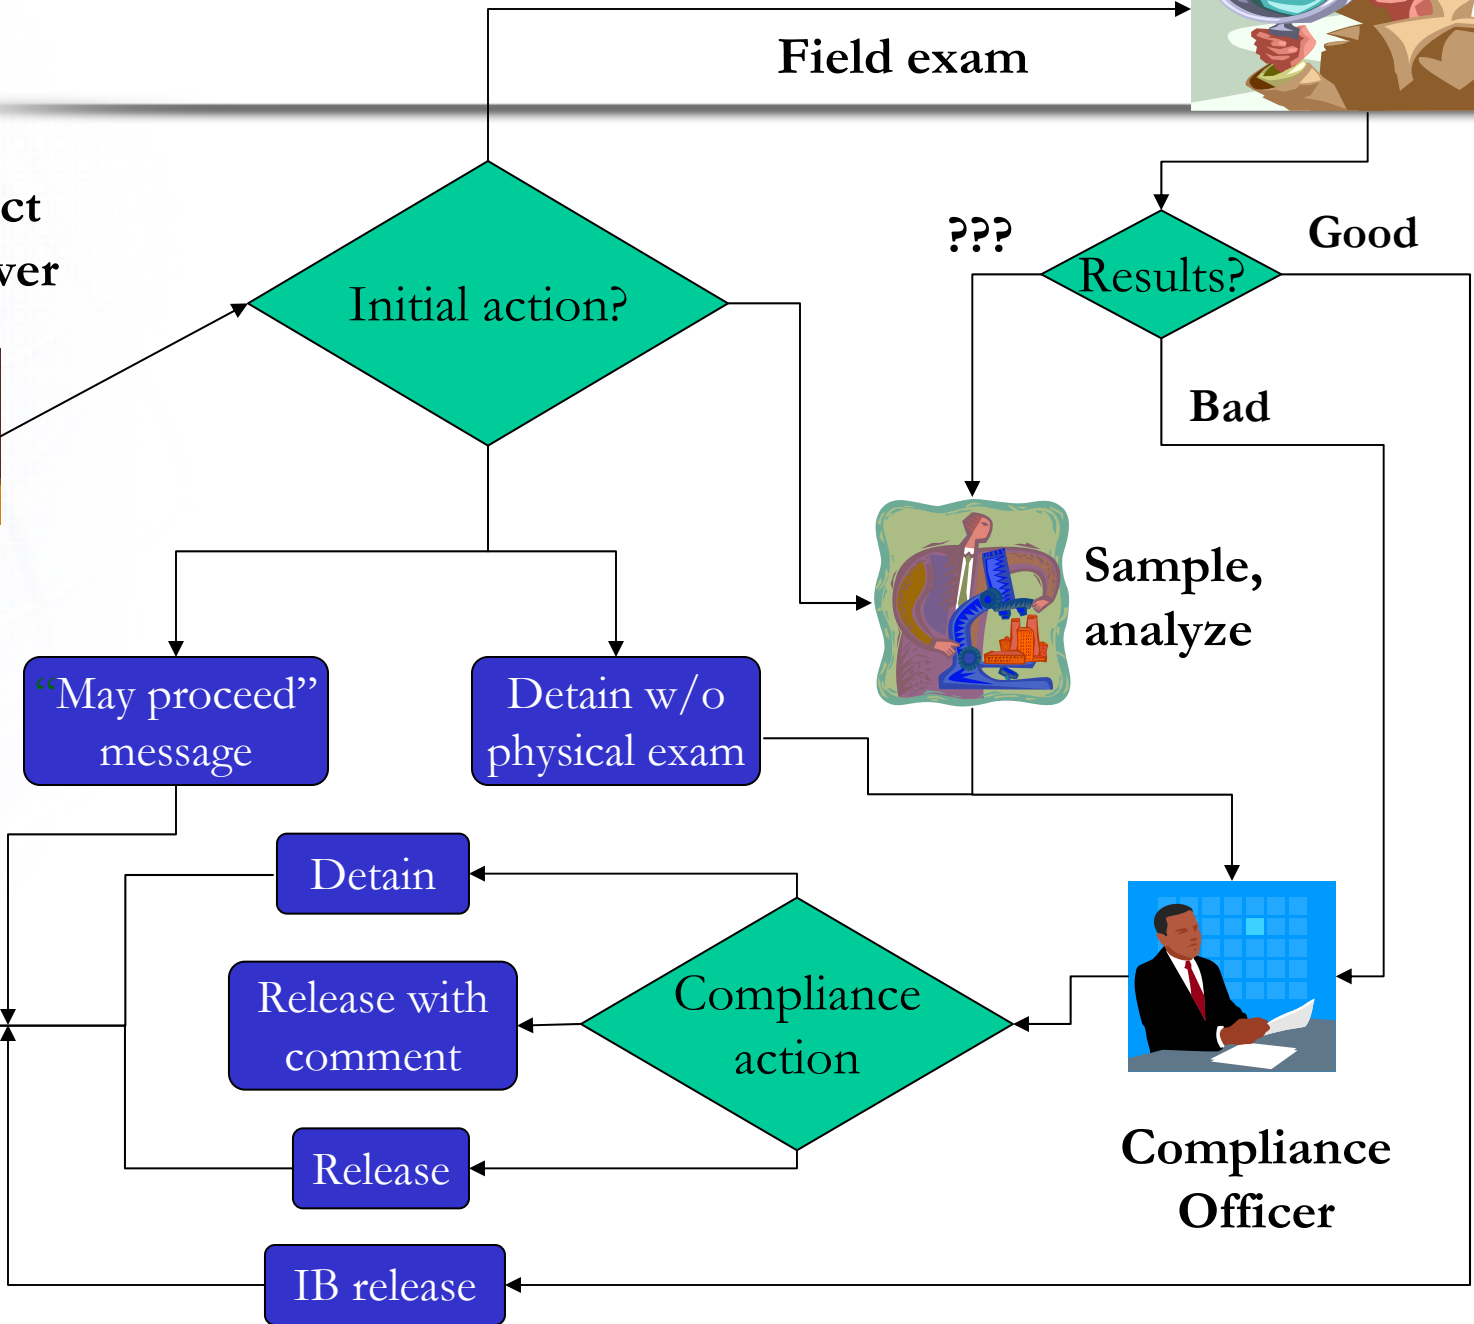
Field exam

ct
ver

Initial action?

???

Results?

Good

Bad

Sample, analyze

"May proceed" message

Detain w/o physical exam

Detain

Release with comment

Compliance action

Release

Compliance Officer

IB release